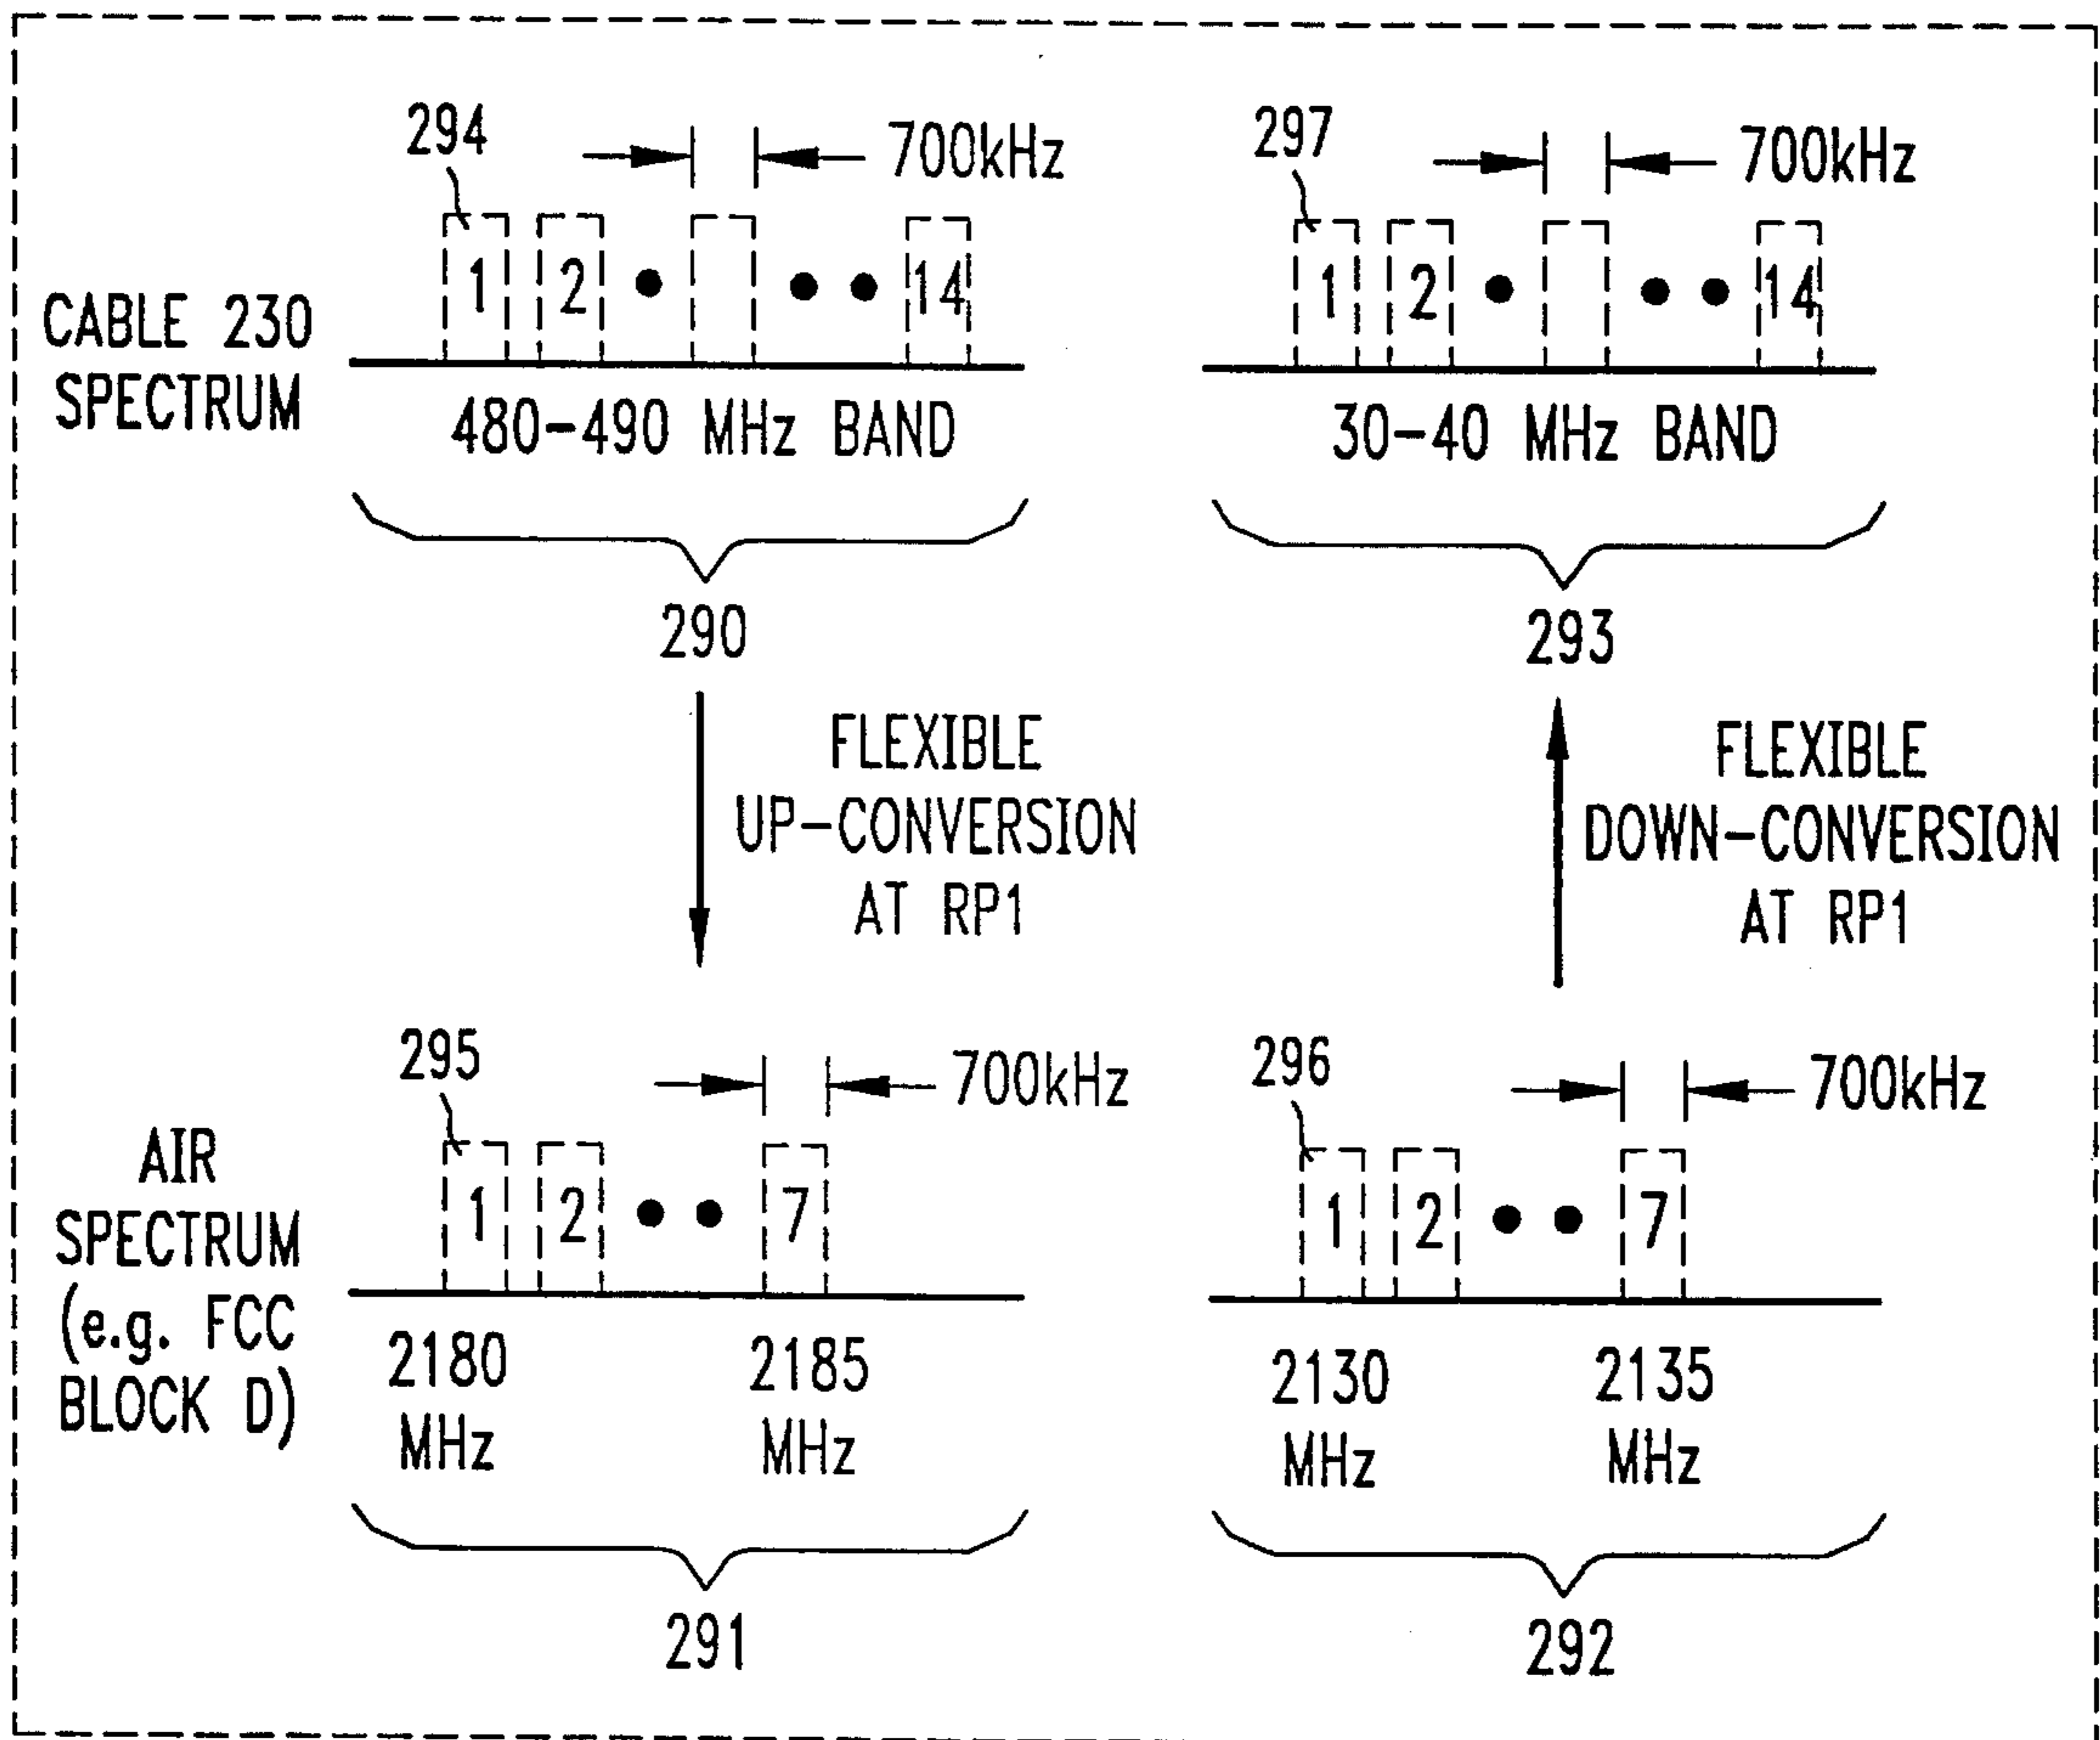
294

700kHz

1 2 14

CABLE 230 SPECTRUM

480-490 MHz BAND

290

297

700kHz

1 2 14

30-40 MHz BAND

293

FLEXIBLE UP-CONVERSION AT RP1

FLEXIBLE DOWN-CONVERSION AT RP1

295

700kHz

1 2 7

AIR SPECTRUM (e.g. FCC BLOCK D)

2180 MHz

2185 MHz

291

296

700kHz

1 2 7

2130 MHz

2135 MHz

292